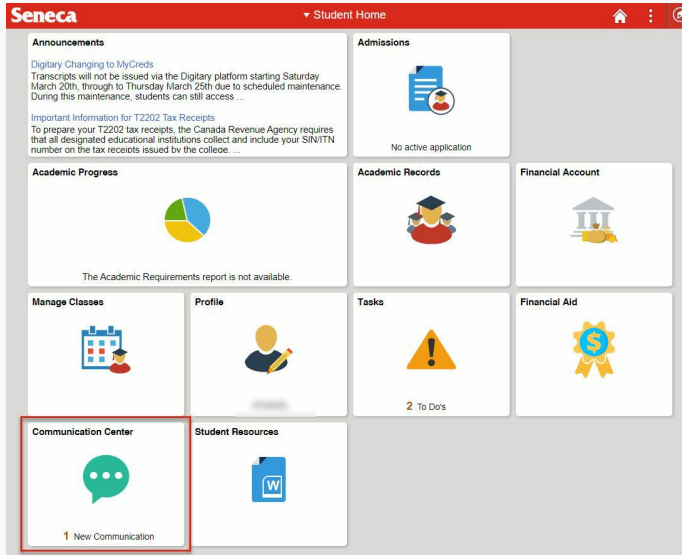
Seneca

▾ Student Home

Announcements

Digitary Changing to MyCreds

Transcripts will not be issued via the Digitary platform starting Saturday March 20th, through to Thursday March 25th due to scheduled maintenance. During this maintenance, students can still access ...

Important Information for T2202 Tax Receipts

To prepare your T2202 tax receipts, the Canada Revenue Agency requires that all designated educational institutions collect and include your SIN/ITN number on the tax receipts issued by the college. ...

Admissions

No active application

Academic Progress

The Academic Requirements report is not available.

Academic Records

Financial Account

Manage Classes

Profile

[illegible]

Tasks

2 To Do's

Financial Aid

Communication Center

1 New Communication

Student Resources